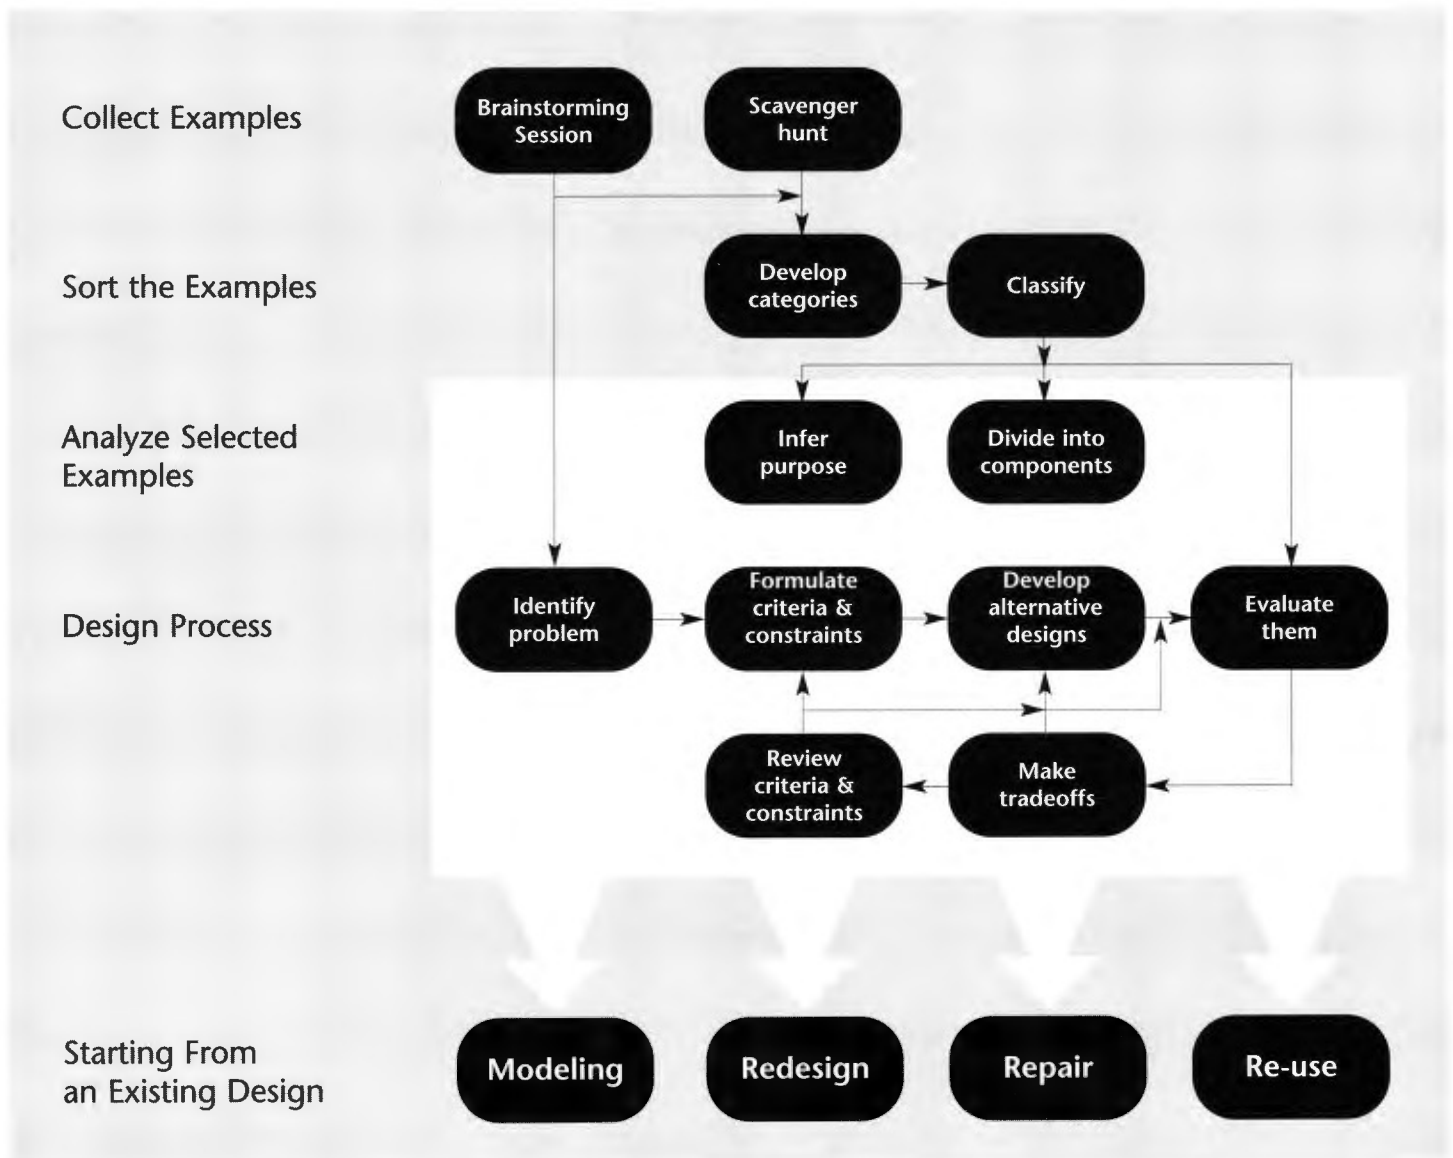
Collect Examples

Brainstorming Session

Scavenger hunt

Sort the Examples

Develop categories

Classify

Analyze Selected Examples

Infer purpose

Divide into components

Design Process

Identify problem

Formulate criteria & constraints

Develop alternative designs

Evaluate them

Review criteria & constraints

Make tradeoffs

Starting From an Existing Design

Modeling

Redesign

Repair

Re-use